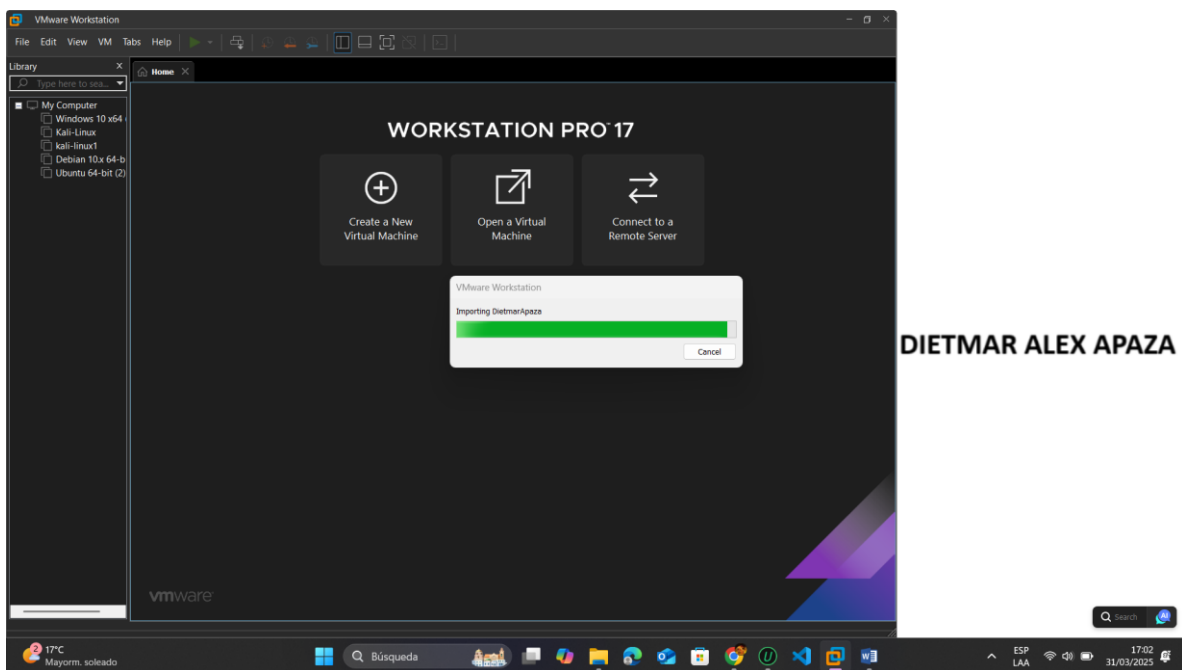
VMware Workstation

File Edit View VM Tabs Help

Library

Type here to sea...

My Computer
Windows 10 x64
Kali-Linux
kali-linux1
Debian 10.x 64-b
Ubuntu 64-bit (2)

Home

WORKSTATION PRO 17

Create a New Virtual Machine

Open a Virtual Machine

Connect to a Remote Server

VMware Workstation

Importing DietmarApaza

Cancel

vmware

DIETMAR ALEX APAZA

Search

17°C
Mayorm. soleado

Búsqueda

ESP
LAA

17:02
31/03/2025